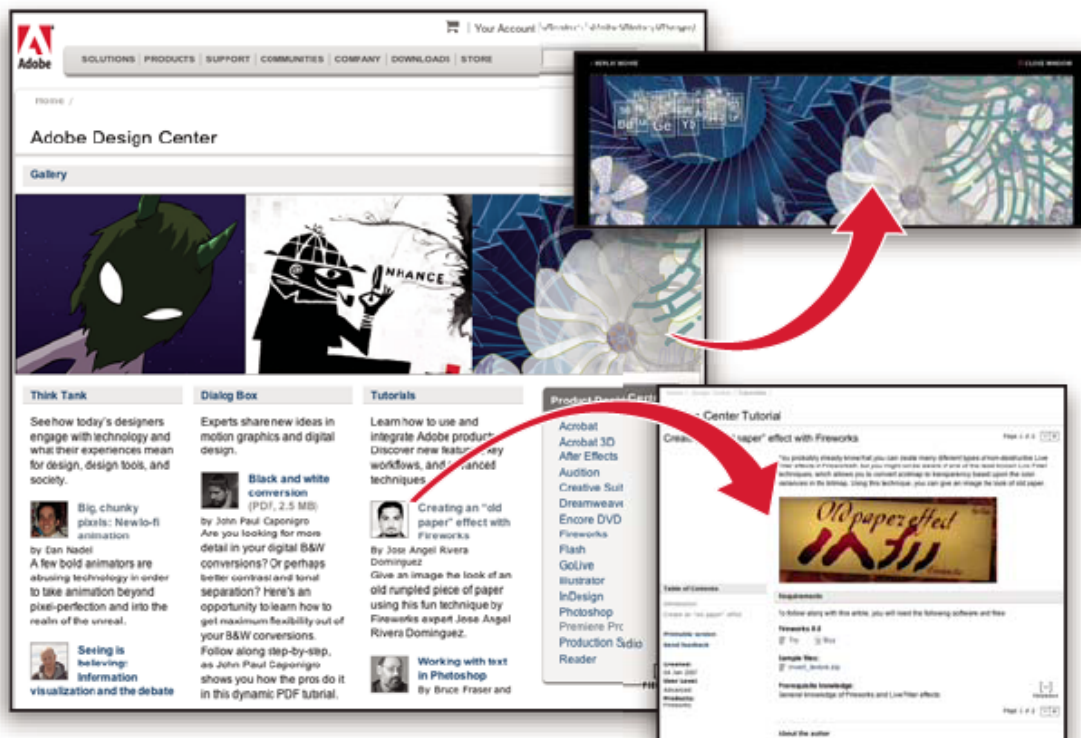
Adobe

Your Account

SOLUTIONS | PRODUCTS | SUPPORT | COMMUNITIES | COMPANY | DOWNLOADS | STORE

Home /

Adobe Design Center

Gallery

NHANCE

Think Tank

See how today's designers engage with technology and what their experiences mean for design, design tools, and society.

Big, chunky pixels: Newlo-fi animation

by Dan Nadel

A few bold animators are abusing technology in order to take animation beyond pixel-perfection and into the realm of the unreal.

Seeing is believing: Information visualization and the debate

Dialog Box

Experts share new ideas in motion graphics and digital design.

Black and white conversion (PDF, 2.5 MB)

by John Paul Caponigro

Are you looking for more detail in your digital B&W conversions? Or perhaps better contrast and tonal separation? Here's an opportunity to learn how to get maximum flexibility out of your B&W conversions. Follow along step-by-step, as John Paul Caponigro shows you how the pros do it in this dynamic PDF tutorial.

Tutorials

Learn how to use and integrate Adobe products. Discover new features, key workflows, and advanced techniques

Creating an "old paper" effect with Fireworks

By Jose Angel Rivera Dominguez

Give an image the look of an old rumpled piece of paper using this fun technique by Fireworks expert Jose Angel Rivera Dominguez.

Working with text in Photoshop

By Bruce Fraser and

Product Design Center

Acrobat
Acrobat 3D
After Effects
Audition
Creative Suit
Dreamweave
Encore DVD
Fireworks
Flash
GoLive
Illustrator
InDesign
Photoshop
Premiere Pro
Production Studio
Reader

CLOSE WINDOW

Center Tutorial

Creat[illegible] paper" effect with Fireworks

Page 1 of 2

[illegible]

Old paper effect

Table of Contents

Requirements

To follow along with this article, you will need the following software and files:

Fireworks 8.0

Sample files:

Prerequisite knowledge:

General knowledge of Fireworks and Live Filter effects

Page 1 of 2

About the author